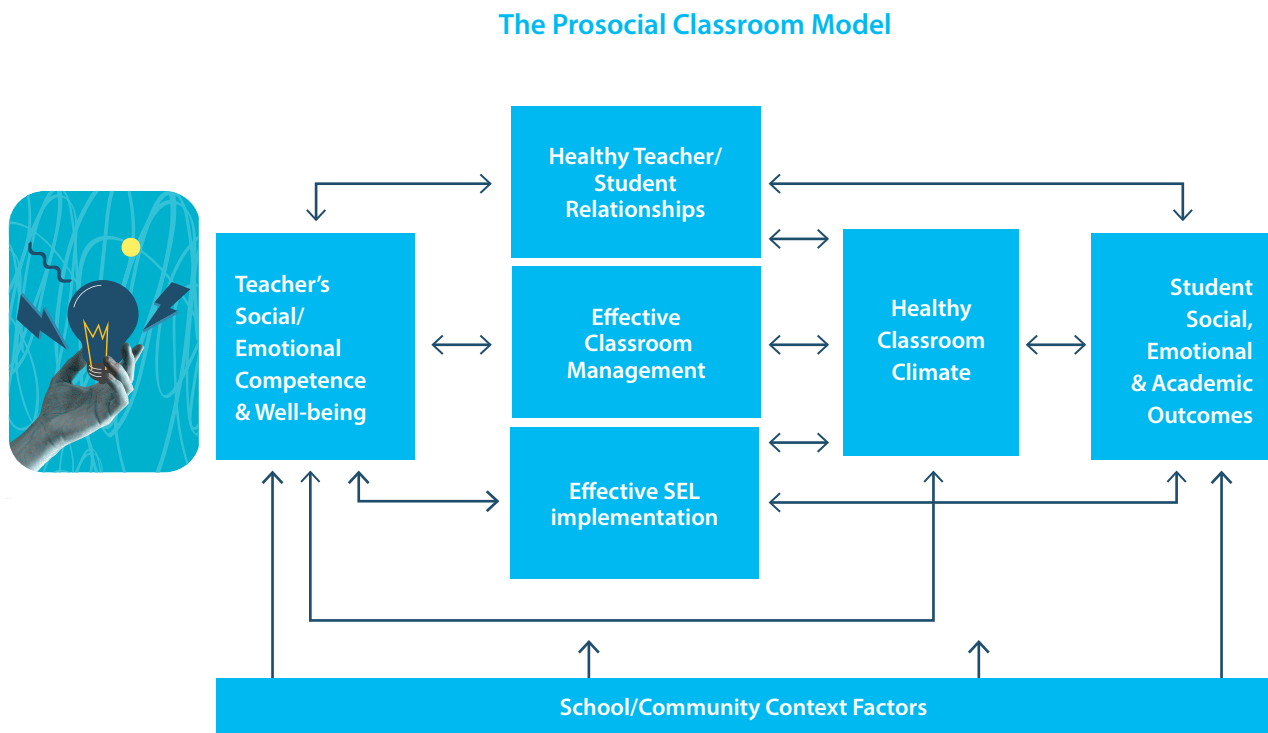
The Prosocial Classroom Model

Teacher's Social/ Emotional Competence & Well-being

Healthy Teacher/ Student Relationships

Effective Classroom Management

Effective SEL implementation

Healthy Classroom Climate

Student Social, Emotional & Academic Outcomes

School/Community Context Factors